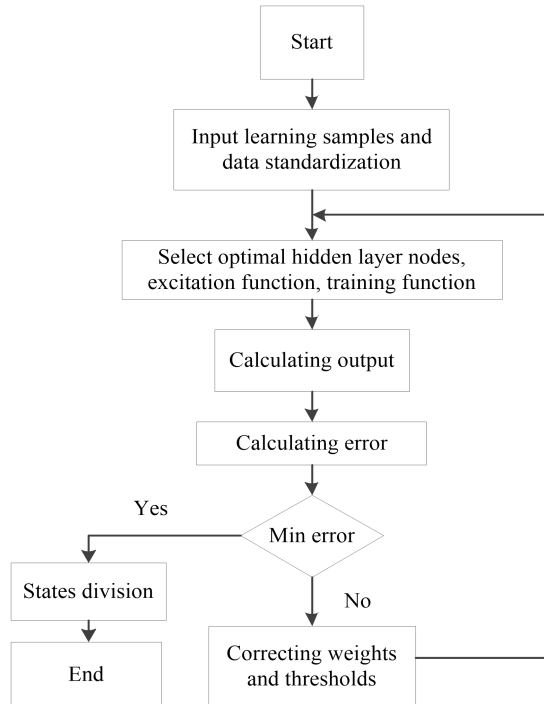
Start

Input learning samples and data standardization

Select optimal hidden layer nodes, excitation function, training function

Calculating output

Calculating error

Yes

Min error

No

States division

End

Correcting weights and thresholds